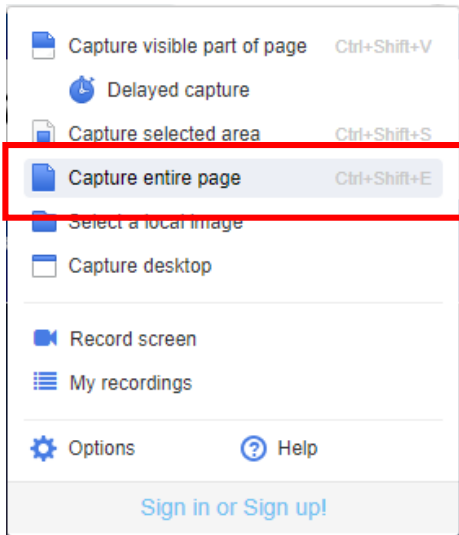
Capture visible part of page Ctrl+Shift+V

Delayed capture

Capture selected area Ctrl+Shift+S

Capture entire page Ctrl+Shift+E

Select a local image

Capture desktop

Record screen

My recordings

Options

Help

Sign in or Sign up!